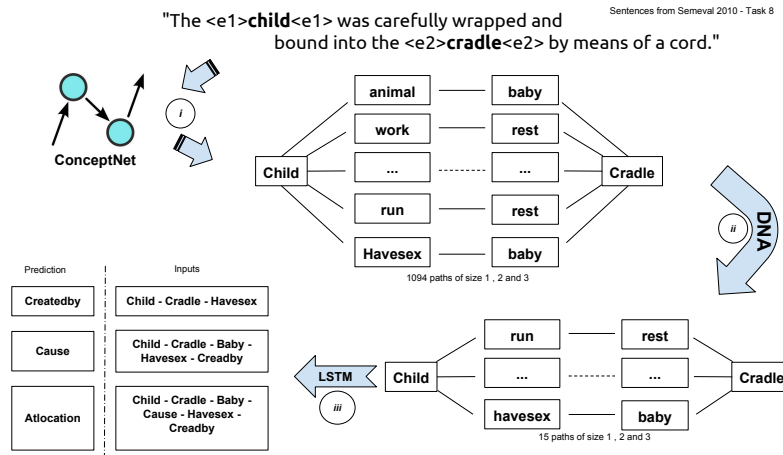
Sentences from Semeval 2010 - Task 8

"The <e1>**child**<e1> was carefully wrapped and bound into the <e2>**cradle**<e2> by means of a cord."

ConceptNet

i

Child

animal — baby
work — rest
... — ...
run — rest
Havesex — baby

Cradle

1094 paths of size 1 , 2 and 3

ii

DNA

Prediction | Inputs
---|---
Createdby | Child - Cradle - Havesex
Cause | Child - Cradle - Baby - Havesex - Creadby
Atlocation | Child - Cradle - Baby - Cause - Havesex - Creadby

LSTM

iii

Child

run — rest
... — ...
havesex — baby

Cradle

15 paths of size 1 , 2 and 3